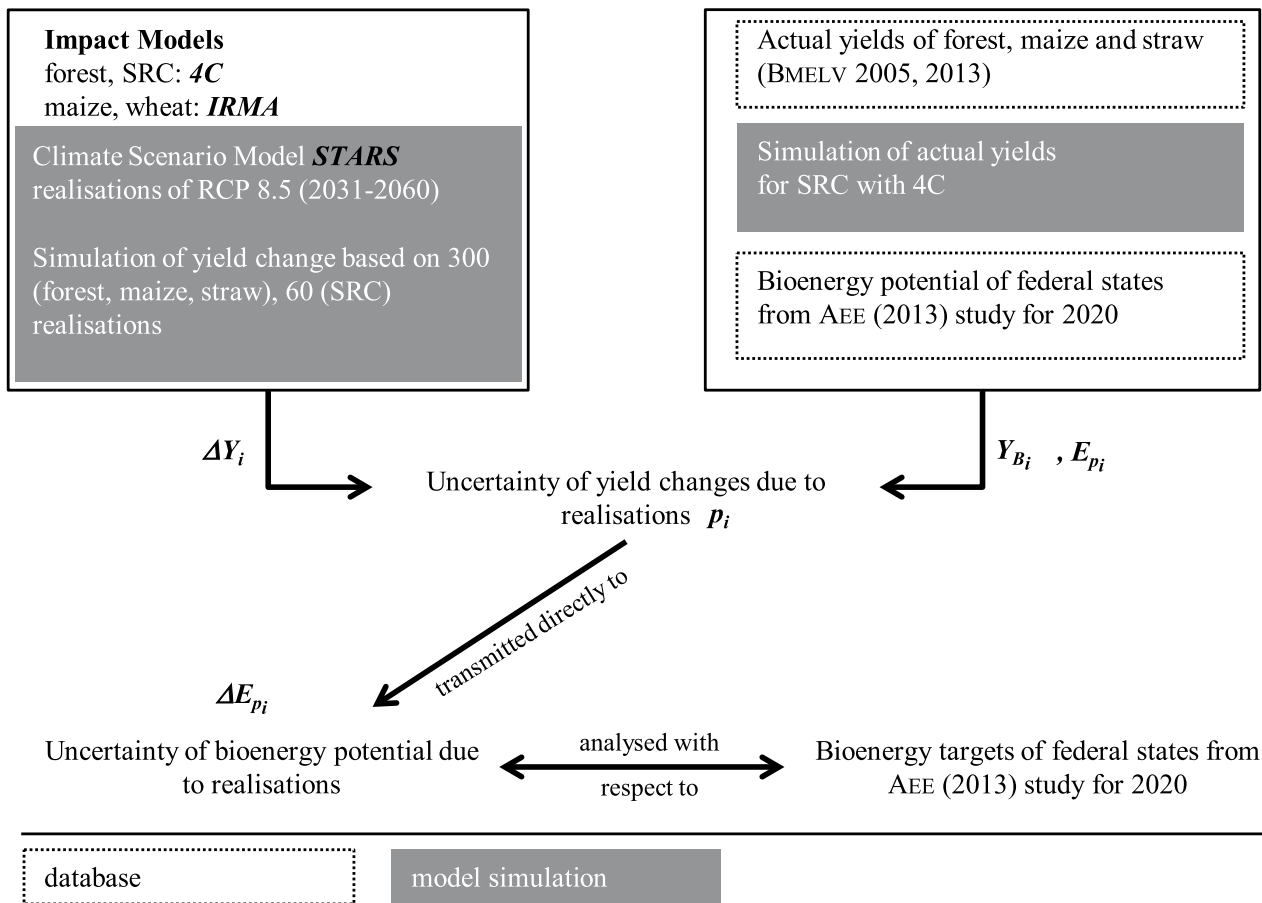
**Impact Models**
forest, SRC: ***4C***
maize, wheat: ***IRMA***

Climate Scenario Model ***STARS*** realisations of RCP 8.5 (2031-2060)

Simulation of yield change based on 300 (forest, maize, straw), 60 (SRC) realisations

Actual yields of forest, maize and straw (BMELV 2005, 2013)

Simulation of actual yields for SRC with 4C

Bioenergy potential of federal states from AEE (2013) study for 2020

$\Delta Y_i$

$Y_{B_i}$ , $E_{p_i}$

Uncertainty of yield changes due to realisations $p_i$

transmitted directly to

$\Delta E_{p_i}$

Uncertainty of bioenergy potential due to realisations

analysed with respect to

Bioenergy targets of federal states from AEE (2013) study for 2020

database

model simulation